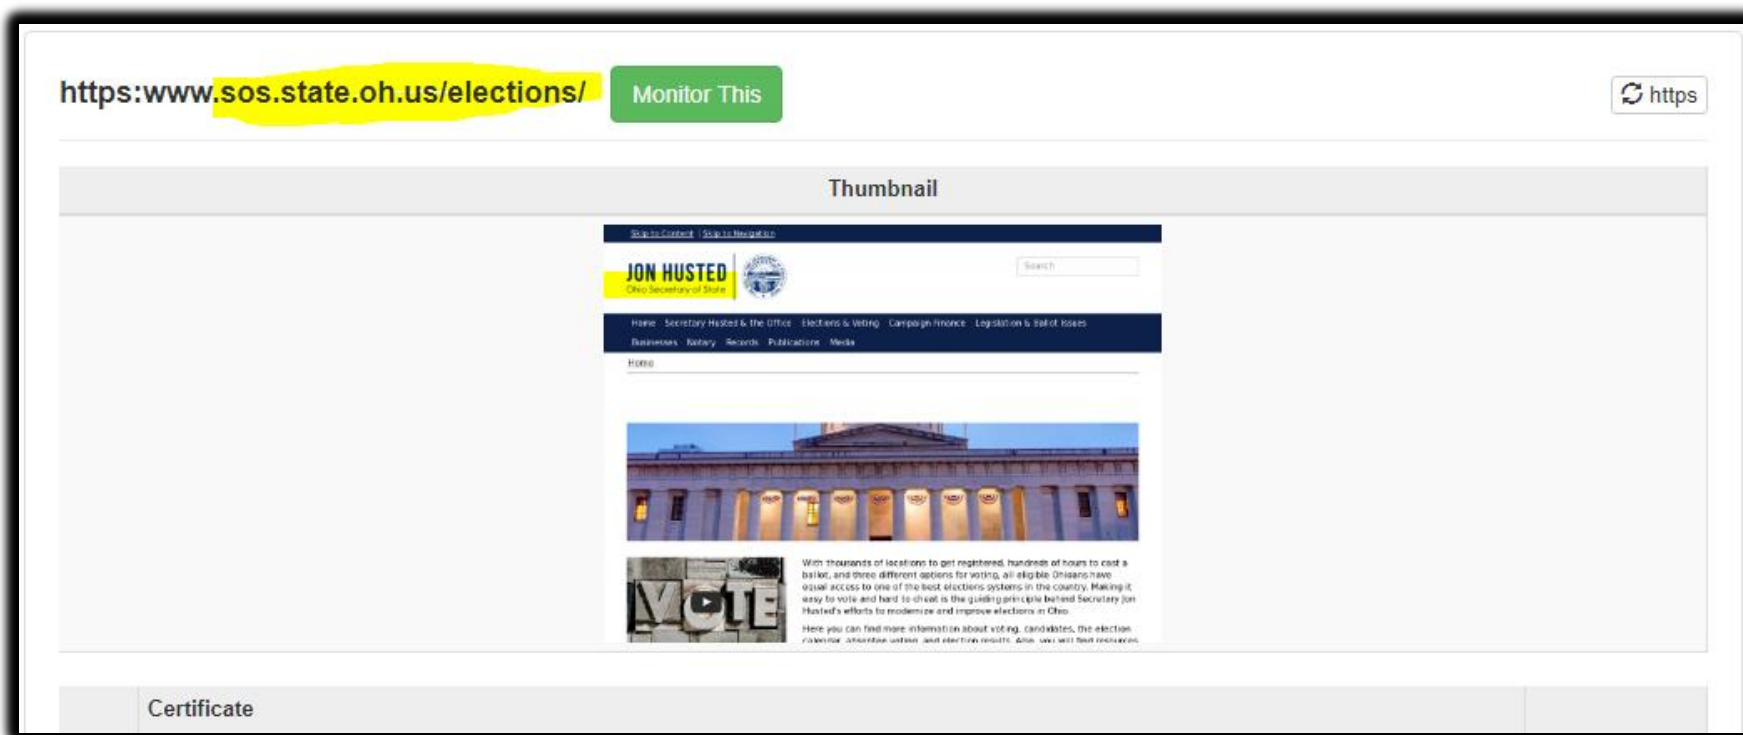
https:www.sos.state.oh.us/elections/ Monitor This

https

Thumbnail

Skip to Content | Skip to Navigation

JON HUSTED
Ohio Secretary of State

Search

Home Secretary Husted & the Office Elections & Voting Campaign Finance Legislation & Ballot Issues
Businesses Notary Records Publications Media

Home

VOTE

With thousands of locations to get registered, hundreds of hours to cast a ballot, and three different options for voting, all eligible Ohioans have equal access to one of the best elections systems in the country. Making it easy to vote and hard to cheat is the guiding principle behind Secretary Jon Husted's efforts to modernize and improve elections in Ohio.

Here you can find more information about voting, candidates, the election calendar, absentee voting, and election results. Also, you will find resources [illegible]

Certificate